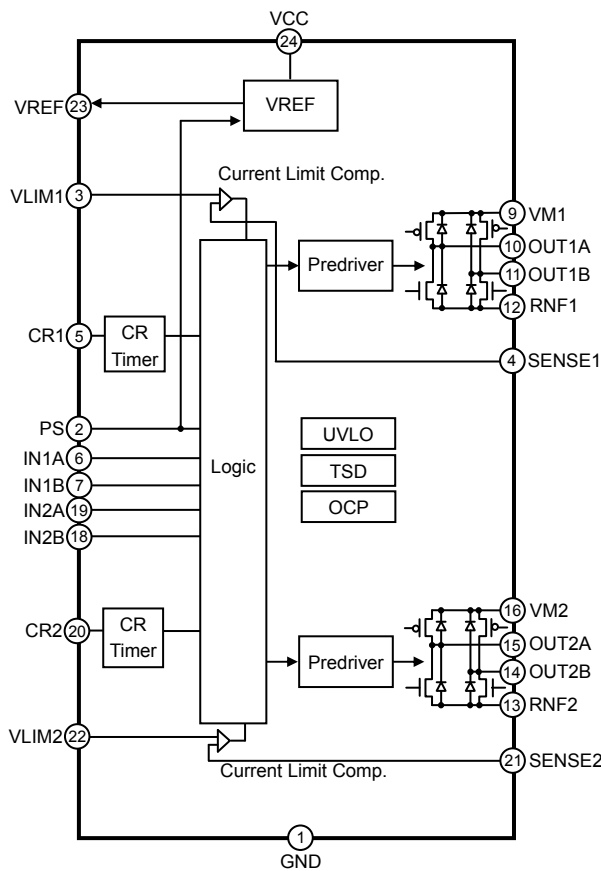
VCC
24
VREF 23
VREF
Current Limit Comp.
VLIM1 3
9 VM1
10 OUT1A
Predriver
11 OUT1B
12 RNF1
CR1 5
CR
Timer
4 SENSE1
PS 2
UVLO
IN1A 6
Logic
TSD
IN1B 7
IN2A 19
OCP
IN2B 18
16 VM2
CR2 20
CR
Timer
15 OUT2A
Predriver
14 OUT2B
13 RNF2
VLIM2 22
21 SENSE2
Current Limit Comp.
1
GND